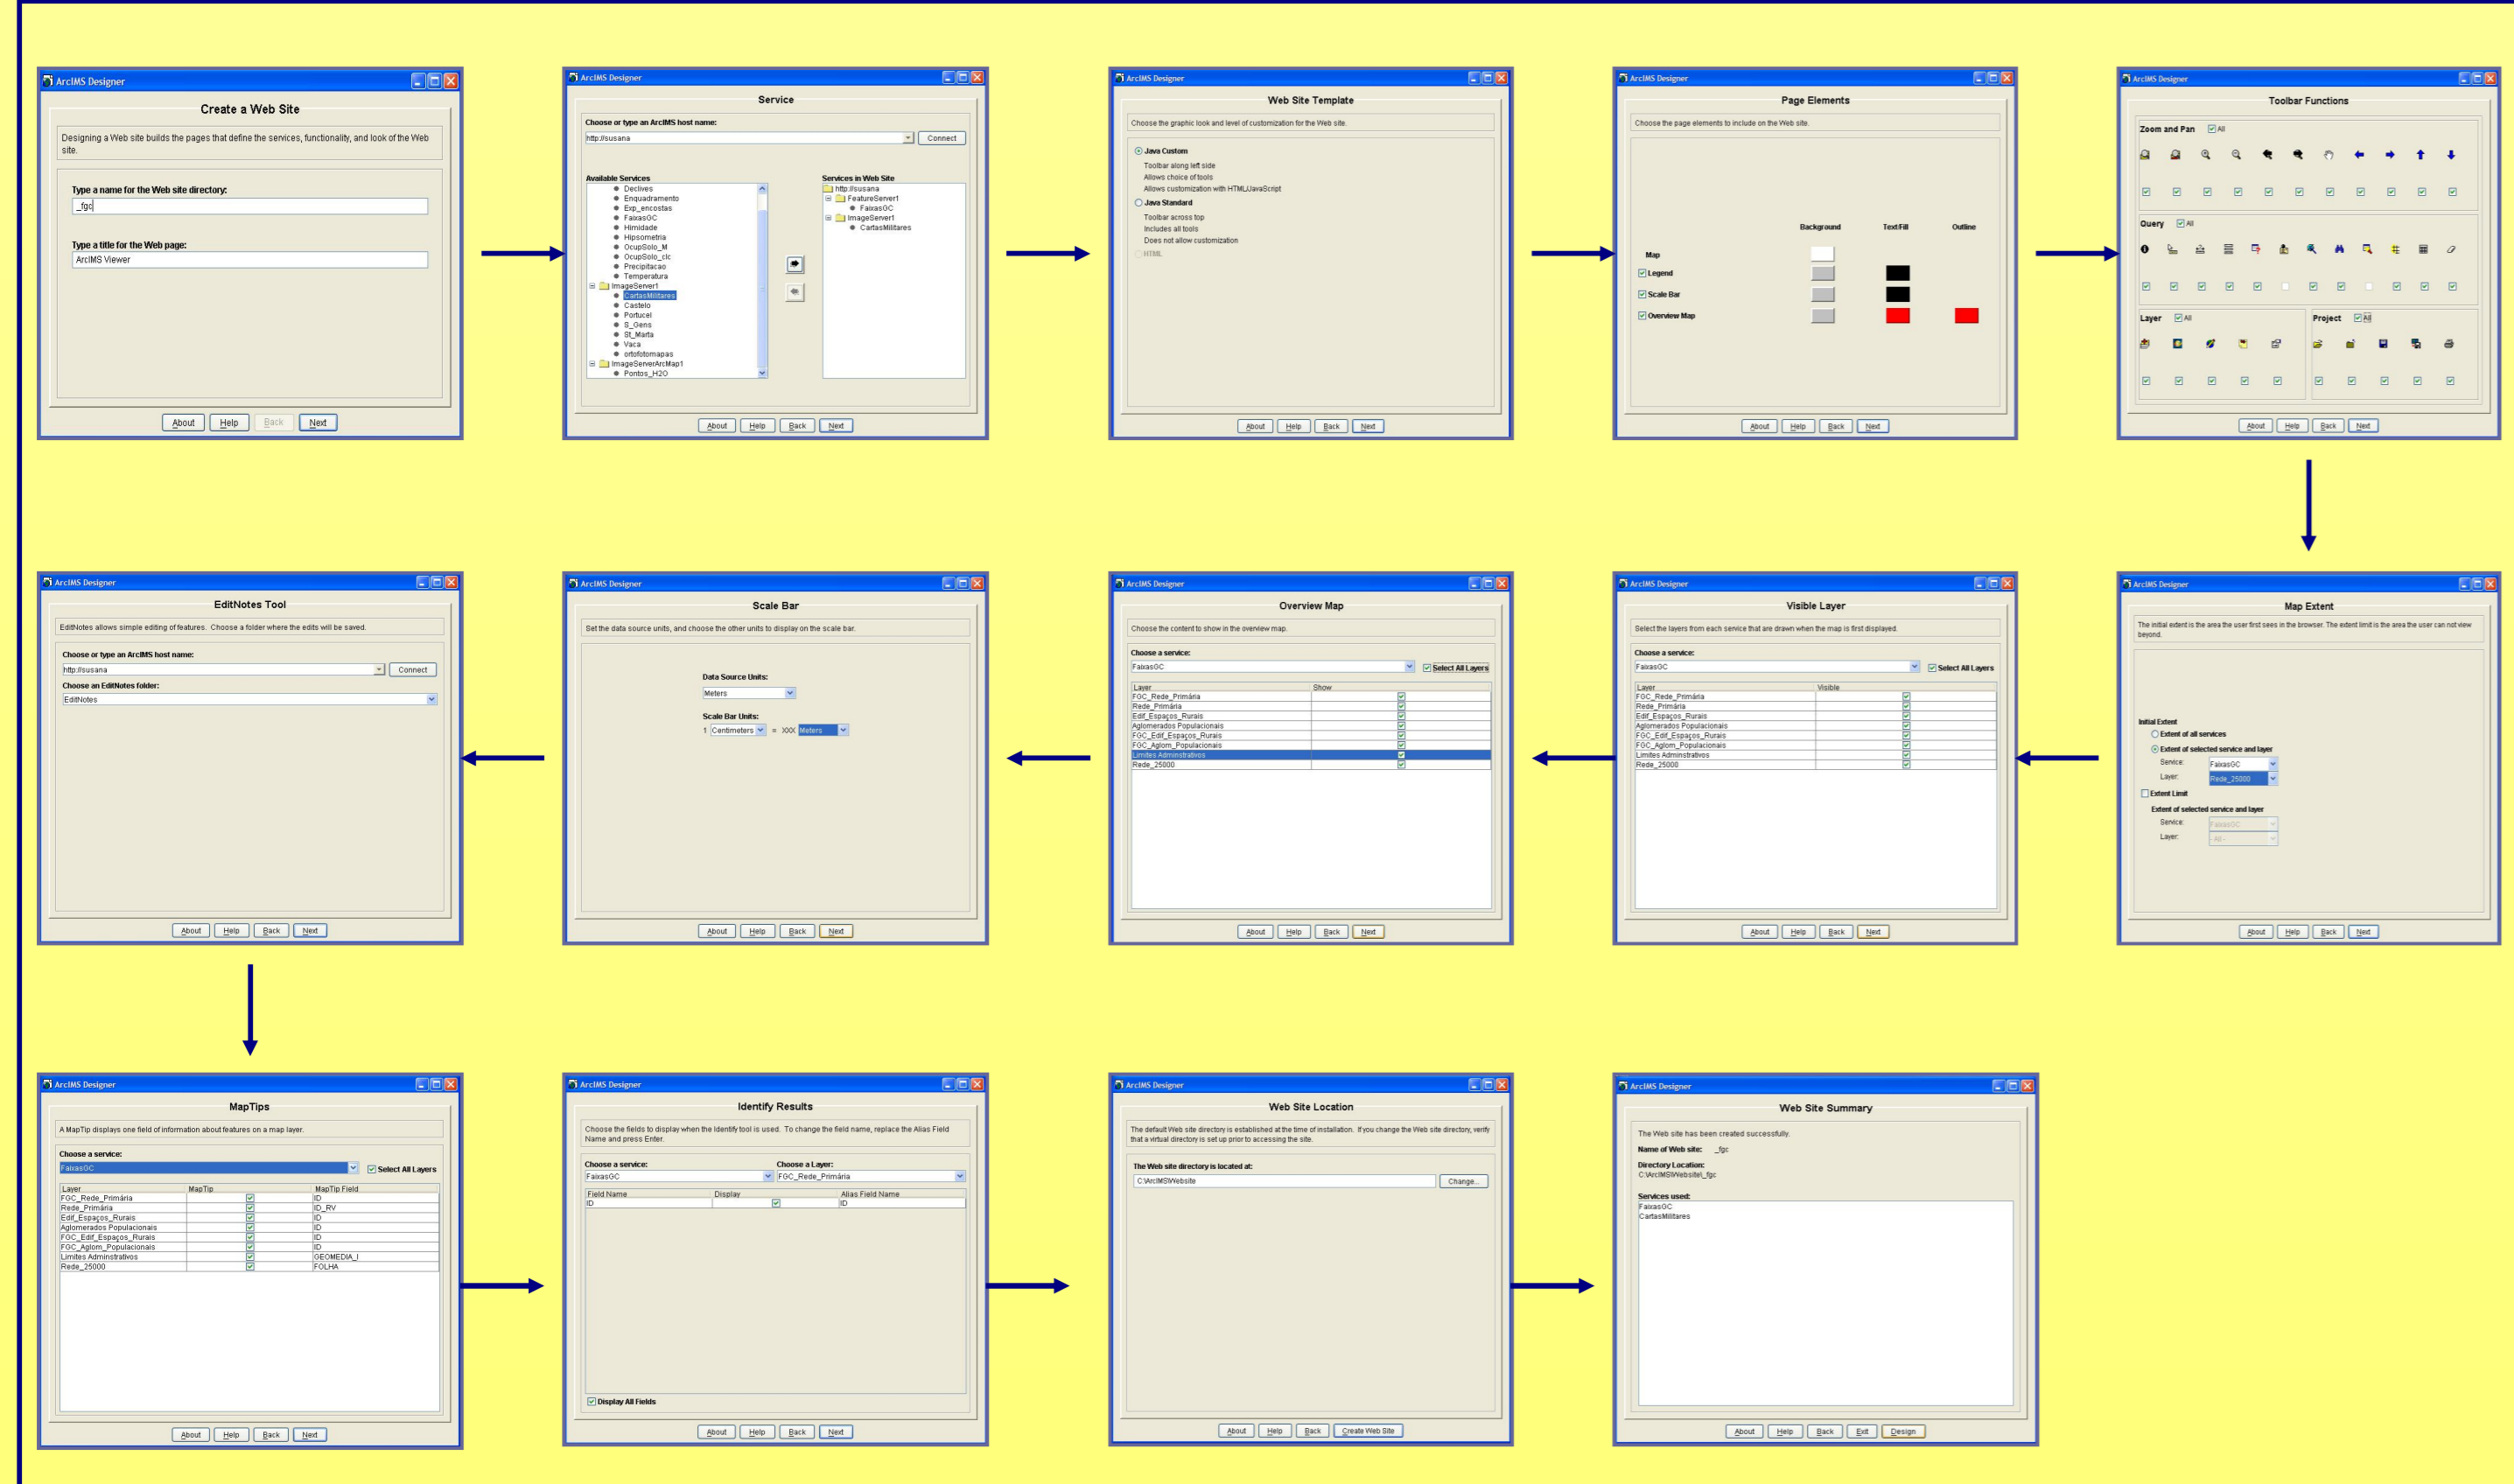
ArcIMS Designer

Create a Web Site

Designing a Web site builds the pages that define the services, functionality, and look of the Web site.

Type a name for the Web site directory:
_fgc

Type a title for the Web page:
ArcIMS Viewer

About Help Back Next

ArcIMS Designer

Service

Choose or type an ArcIMS host name:
http://susana Connect

Available Services
Declives
Enquadramento
Exp_encostas
FaixasGC
Himidade
Hipsometria
OcupSolo_M
OcupSolo_clc
Precipitacao
Temperatura
ImageServer1
CartasMilitares
Castelo
Portucel
S_Gens
St_Marta
Vaca
ortofotomapas
ImageServerArcMap1
Pontos_H2O

Services in Web Site
http://susana
FeatureServer1
FaixasGC
ImageServer1
CartasMilitares

About Help Back Next

ArcIMS Designer

Web Site Template

Choose the graphic look and level of customization for the Web site.

Java Custom
Toolbar along left side
Allows choice of tools
Allows customization with HTML/JavaScript
Java Standard
Toolbar across top
Includes all tools
Does not allow customization
HTML

About Help Back Next

ArcIMS Designer

Page Elements

Choose the page elements to include on the Web site.

Background Text/Fill Outline
Map
Legend
Scale Bar
Overview Map

About Help Back Next

ArcIMS Designer

Toolbar Functions

Zoom and Pan All
Query All
Layer All
Project All

About Help Back Next

ArcIMS Designer

Map Extent

The initial extent is the area the user first sees in the browser. The extent limit is the area the user can not view beyond.

Initial Extent
Extent of all services
Extent of selected service and layer
Service: FaixasGC
Layer: Rede_25000
Extent Limit
Extent of selected service and layer
Service: FaixasGC
Layer: - All -

About Help Back Next

ArcIMS Designer

Visible Layer

Select the layers from each service that are drawn when the map is first displayed.

Choose a service:
FaixasGC Select All Layers

| Layer | Visible |
|---|---|
| FGC_Rede_Primária | ☑ |
| Rede_Primária | ☑ |
| Edif_Espaços_Rurais | ☑ |
| Aglomerados Populacionais | ☑ |
| FGC_Edif_Espaços_Rurais | ☑ |
| FGC_Aglom_Populacionais | ☑ |
| Limites Adminstrativos | ☑ |
| Rede_25000 | ☑ |

About Help Back Next

ArcIMS Designer

Overview Map

Choose the content to show in the overview map.

Choose a service:
FaixasGC Select All Layers

| Layer | Show |
|---|---|
| FGC_Rede_Primária | ☑ |
| Rede_Primária | ☑ |
| Edif_Espaços_Rurais | ☑ |
| Aglomerados Populacionais | ☑ |
| FGC_Edif_Espaços_Rurais | ☑ |
| FGC_Aglom_Populacionais | ☑ |
| Limites Adminstrativos | ☑ |
| Rede_25000 | ☑ |

About Help Back Next

ArcIMS Designer

Scale Bar

Set the data source units, and choose the other units to display on the scale bar.

Data Source Units:
Meters

Scale Bar Units:
1 Centimeters = XXX Meters

About Help Back Next

ArcIMS Designer

EditNotes Tool

EditNotes allows simple editing of features. Choose a folder where the edits will be saved.

Choose or type an ArcIMS host name:
http://susana Connect
Choose an EditNotes folder:
EditNotes

About Help Back Next

ArcIMS Designer

MapTips

A MapTip displays one field of information about features on a map layer.

Choose a service:
FaixasGC Select All Layers

| Layer | MapTip | MapTip Field |
|---|---|---|
| FGC_Rede_Primária | ☑ | ID |
| Rede_Primária | ☑ | ID_RV |
| Edif_Espaços_Rurais | ☑ | ID |
| Aglomerados Populacionais | ☑ | ID |
| FGC_Edif_Espaços_Rurais | ☑ | ID |
| FGC_Aglom_Populacionais | ☑ | ID |
| Limites Adminstrativos | ☑ | GEOMEDIA_I |
| Rede_25000 | ☑ | FOLHA |

About Help Back Next

ArcIMS Designer

Identify Results

Choose the fields to display when the Identify tool is used. To change the field name, replace the Alias Field Name and press Enter.

Choose a service: FaixasGC
Choose a Layer: FGC_Rede_Primária

| Field Name | Display | Alias Field Name |
|---|---|---|
| ID | ☑ | ID |

Display All Fields

About Help Back Next

ArcIMS Designer

Web Site Location

The default Web site directory is established at the time of installation. If you change the Web site directory, verify that a virtual directory is set up prior to accessing the site.

The Web site directory is located at:
C:\ArcIMS\Website Change...

About Help Back Create Web Site

ArcIMS Designer

Web Site Summary

The Web site has been created successfully.
Name of Web site: _fgc
Directory Location:
C:\ArcIMS\Website\_fgc
Services used:
FaixasGC
CartasMilitares

About Help Back Exit Design